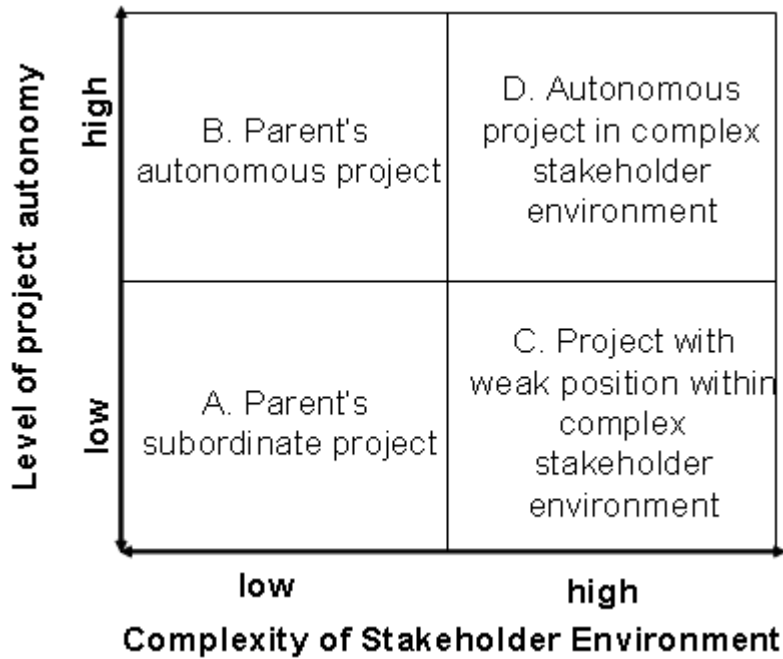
Level of project autonomy

high

low

B. Parent's autonomous project

D. Autonomous project in complex stakeholder environment

A. Parent's subordinate project

C. Project with weak position within complex stakeholder environment

low

high

Complexity of Stakeholder Environment